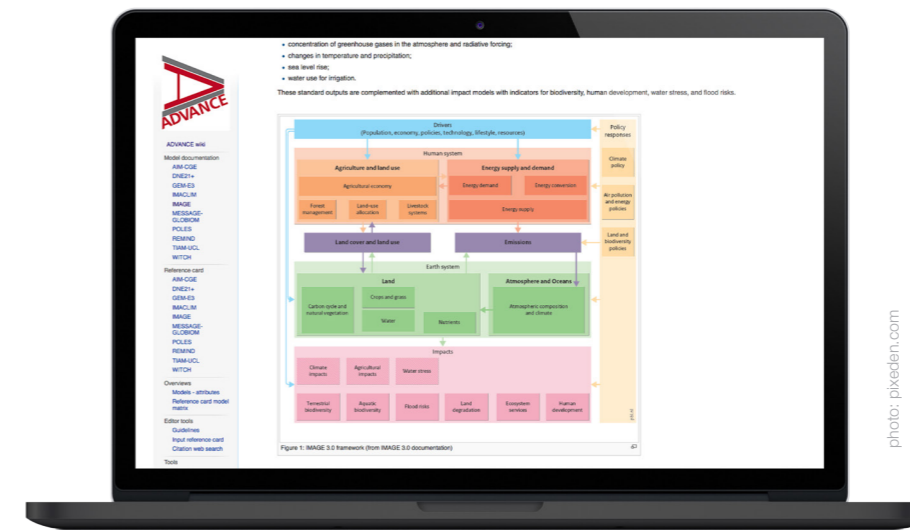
ADVANCE

ADVANCE wiki

Model documentation
AIM-CGE
DNE21+
GEM-E3
IMACLIM
IMAGE
MESSAGE-GLOBIOM
POLES
REMIND
TIAM-UCL
WITCH

Reference card
AIM-CGE
DNE21+
GEM-E3
IMACLIM
IMAGE
MESSAGE-GLOBIOM
POLES
REMIND
TIAM-UCL
WITCH

Overviews
Models - attributes
Reference card model matrix

Editor tools
Guidelines
Input reference card
Citation web search

Tools

- concentration of greenhouse gases in the atmosphere and radiative forcing;
- changes in temperature and precipitation;
- sea level rise;
- water use for irrigation.

These standard outputs are complemented with additional impact models with indicators for biodiversity, human development, water stress, and flood risks.

Drivers
(Population, economy, policies, technology, lifestyle, resources)

Policy responses

Human system

Agriculture and land use

Agricultural economy

Forest management

Land-use allocation

Livestock systems

Energy supply and demand

Energy demand

Energy conversion

Energy supply

Climate policy

Air pollution and energy policies

Land cover and land use

Emissions

Land and biodiversity policies

Earth system

Land

Carbon cycle and natural vegetation

Crops and grass

Water

Nutrients

Atmosphere and Oceans

Atmospheric composition and climate

Impacts

Climate impacts

Agricultural impacts

Water stress

Terrestrial biodiversity

Aquatic biodiversity

Flood risks

Land degradation

Ecosystem services

Human development

Figure 1: IMAGE 3.0 framework (from IMAGE 3.0 documentation)

photo: pixeden.com